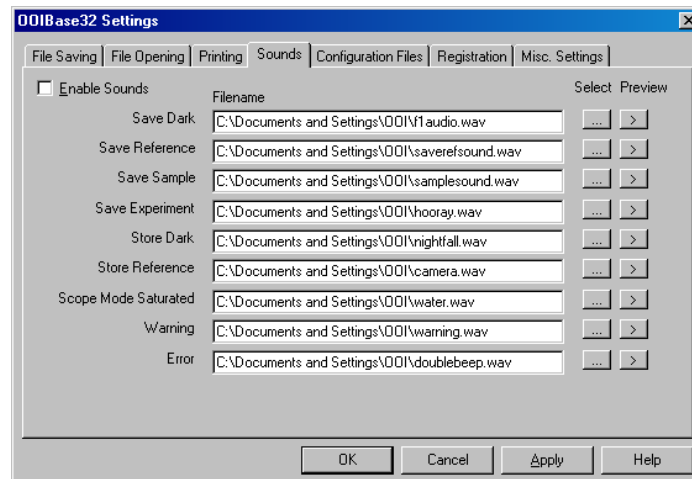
OOIBase32 Settings

File Saving | File Opening | Printing | Sounds | Configuration Files | Registration | Misc. Settings

Enable Sounds

Filename

Select Preview

Save Dark C:\Documents and Settings\OOI\f1audio.wav ... >

Save Reference C:\Documents and Settings\OOI\saverefsound.wav ... >

Save Sample C:\Documents and Settings\OOI\samplesound.wav ... >

Save Experiment C:\Documents and Settings\OOI\hooray.wav ... >

Store Dark C:\Documents and Settings\OOI\nightfall.wav ... >

Store Reference C:\Documents and Settings\OOI\camera.wav ... >

Scope Mode Saturated C:\Documents and Settings\OOI\water.wav ... >

Warning C:\Documents and Settings\OOI\warning.wav ... >

Error C:\Documents and Settings\OOI\doublebeep.wav ... >

OK Cancel Apply Help